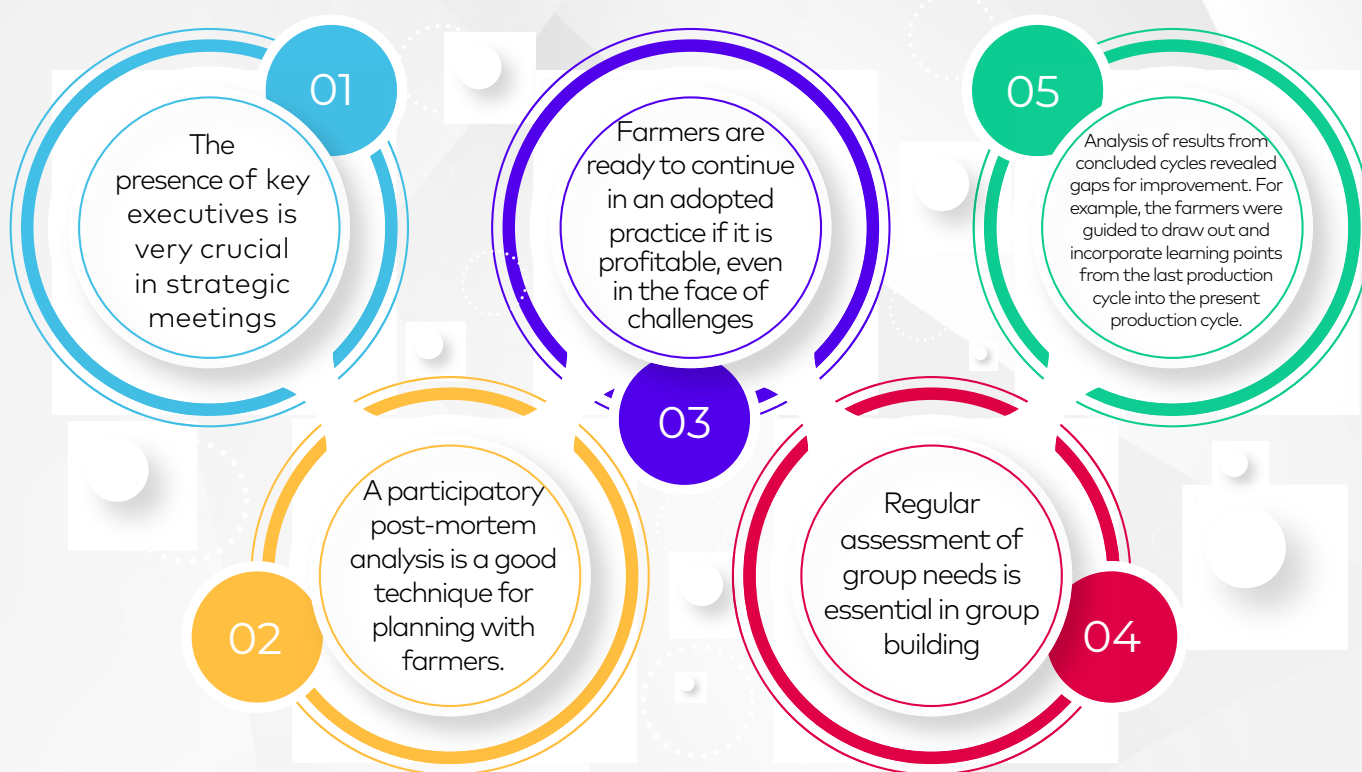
01

The presence of key executives is very crucial in strategic meetings

02

A participatory post-mortem analysis is a good technique for planning with farmers.

03

Farmers are ready to continue in an adopted practice if it is profitable, even in the face of challenges

04

Regular assessment of group needs is essential in group building

05

Analysis of results from concluded cycles revealed gaps for improvement. For example, the farmers were guided to draw out and incorporate learning points from the last production cycle into the present production cycle.